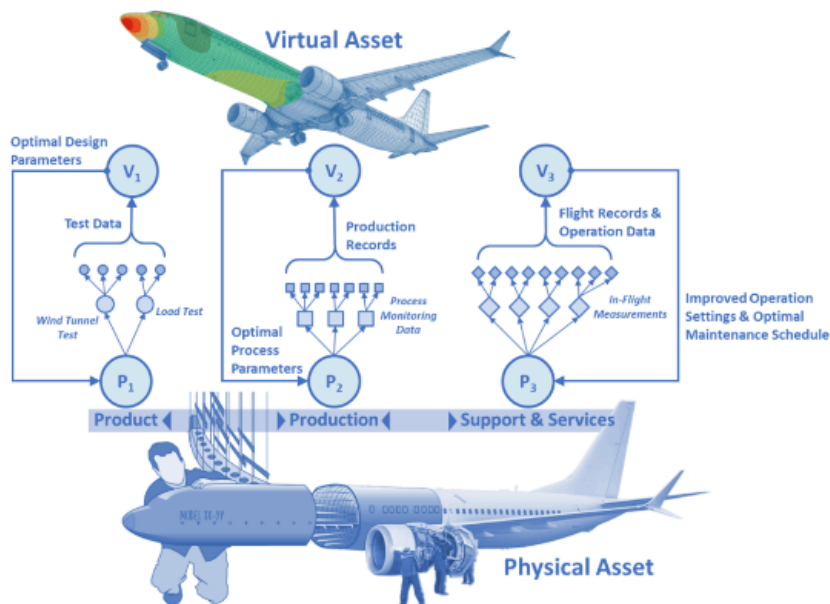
Virtual Asset

Optimal Design Parameters

$V_1$

Test Data

Wind Tunnel Test

Load Test

$P_1$

$V_2$

Production Records

Process Monitoring Data

Optimal Process Parameters

$P_2$

$V_3$

Flight Records & Operation Data

In-Flight Measurements

Improved Operation Settings & Optimal Maintenance Schedule

$P_3$

Product

Production

Support & Services

Physical Asset